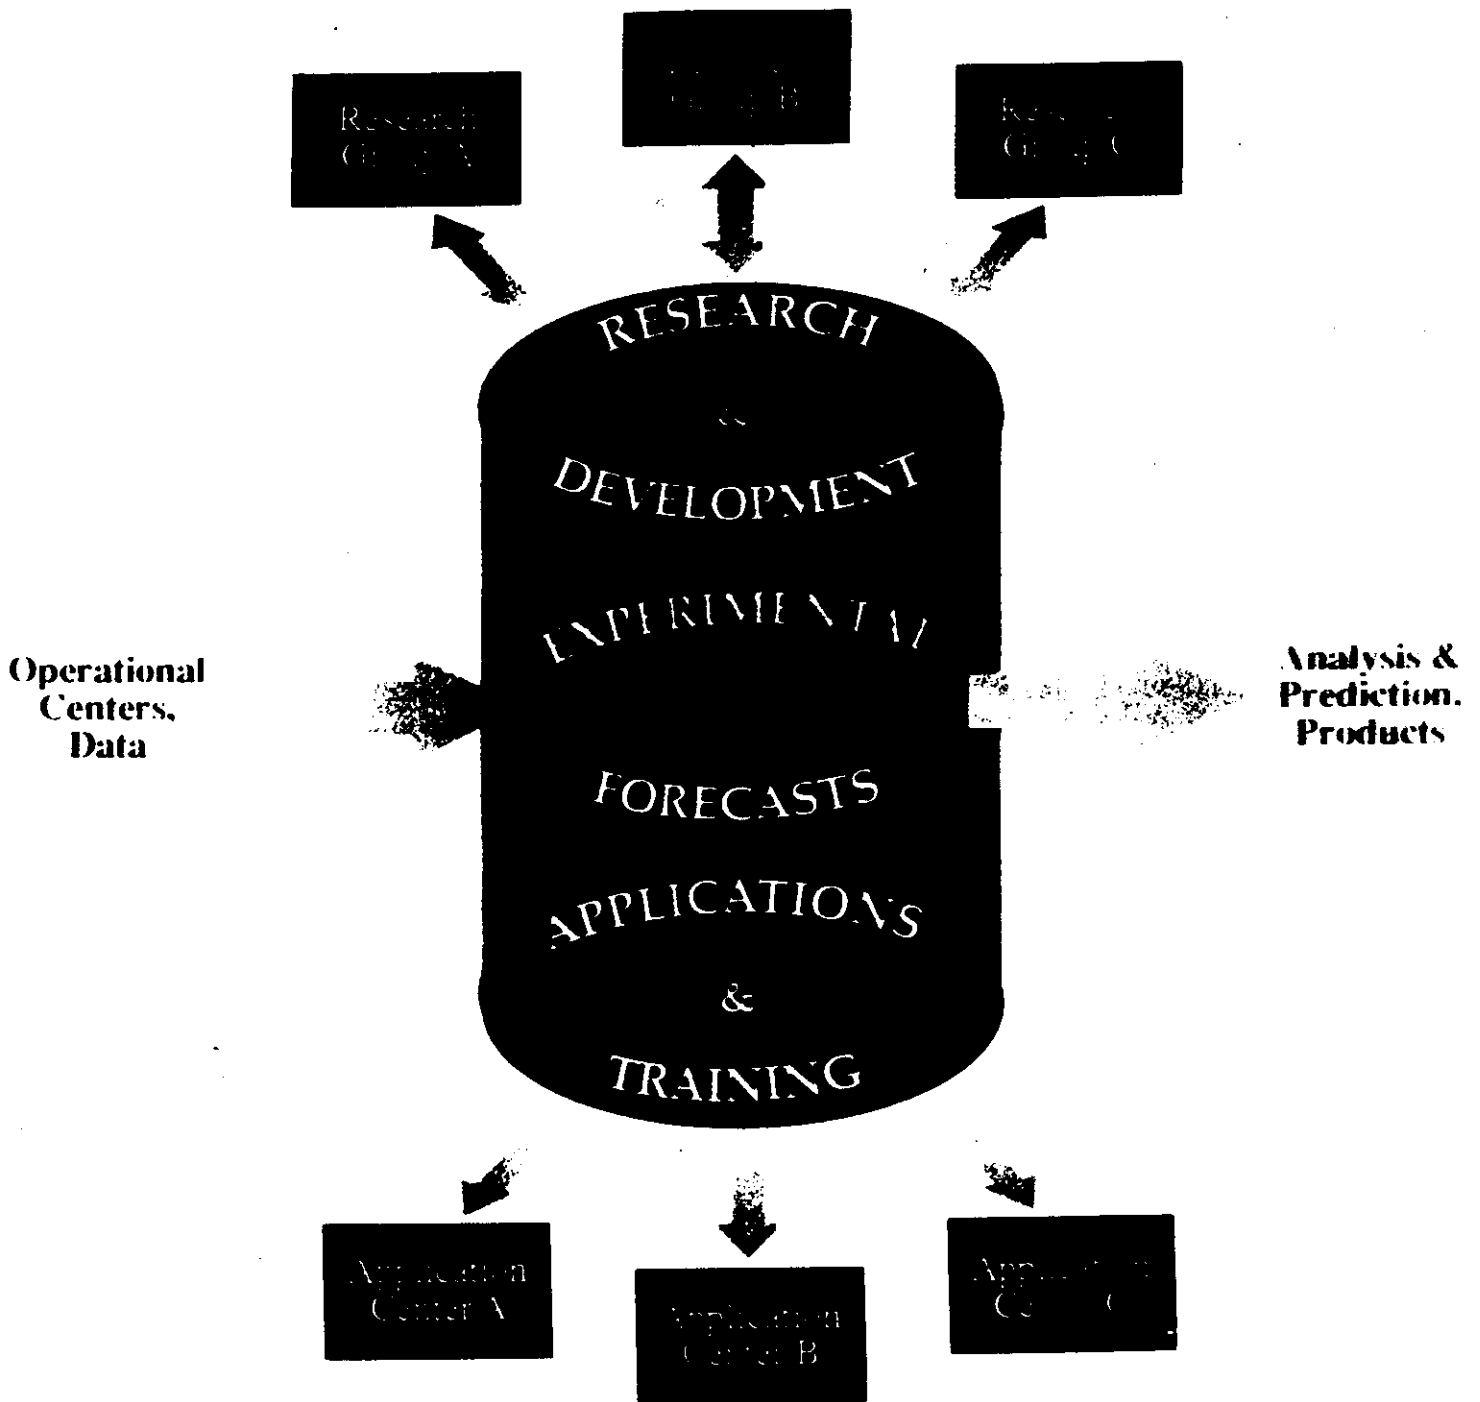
Research Group A

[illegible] Group B

Research Group C

RESEARCH

&

DEVELOPMENT

EXPERIMENTAL

FORECASTS

APPLICATIONS

&

TRAINING

Operational Centers, Data

Analysis & Prediction, Products

Application Center A

Application Center B

Application Center C